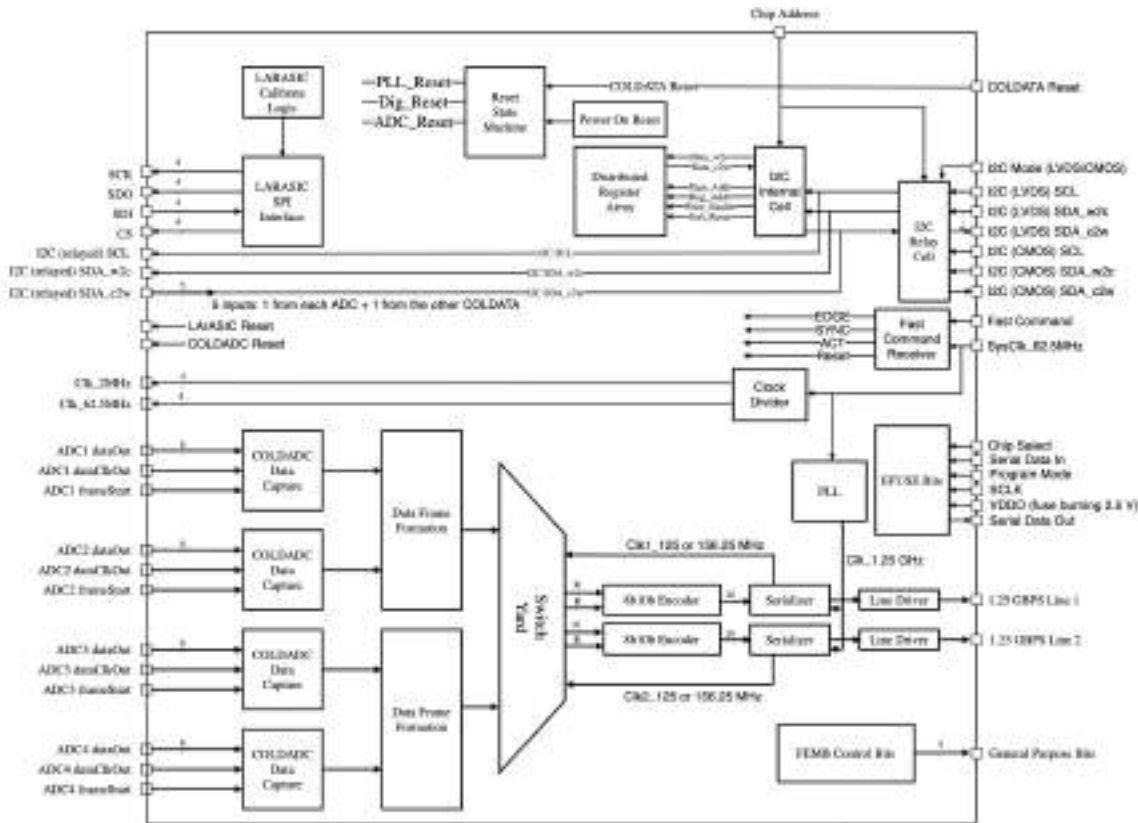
Chip Address

LArASIC Calibrate Logic

PLL_Reset
Dig_Reset
ADC_Reset

Reset State Machine

COLDATA Reset

COLDATA Reset

Power On Reset

Distributed Register Array

I2C Internal Cell

I2C Relay Cell

I2C Mode (LVDS/CMOS)
I2C (LVDS) SCL
I2C (LVDS) SDA_w2c
I2C (LVDS) SDA_c2w
I2C (CMOS) SCL
I2C (CMOS) SDA_w2c
I2C (CMOS) SDA_c2w

SCK
SDO
SDI
CS

LArASIC SPI Interface

I2C (relayed) SCL
I2C (relayed) SDA_w2c
I2C (relayed) SDA_c2w

I2C SCL
I2C SDA_w2c
I2C SDA_c2w

5 inputs: 1 from each ADC + 1 from the other COLDATA

LArASIC Reset
COLDADC Reset

EDGE
SYNC
ACT
Reset

Fast Command Receiver

Fast Command
SysClk_62.5MHz

Clk_2MHz
Clk_62.5MHz

Clock Divider

ADC1 dataOut
ADC1 dataClkOut
ADC1 frameStart

COLDADC Data Capture

ADC2 dataOut
ADC2 dataClkOut
ADC2 frameStart

COLDADC Data Capture

ADC3 dataOut
ADC3 dataClkOut
ADC3 frameStart

COLDADC Data Capture

ADC4 dataOut
ADC4 dataClkOut
ADC4 frameStart

COLDADC Data Capture

Data Frame Formation

Data Frame Formation

Switch Yard

PLL

EFUSE Bits

Chip Select
Serial Data In
Program Mode
SCLK
VDDO (fuse burning 2.5 V)
Serial Data Out

Clk1_125 or 156.25 MHz

Clk_1.25 GHz

8b/10b Encoder
Serializer
Line Driver
1.25 GBPS Line 1

8b/10b Encoder
Serializer
Line Driver
1.25 GBPS Line 2

Clk2_125 or 156.25 MHz

FEMB Control Bits

General Purpose Bits